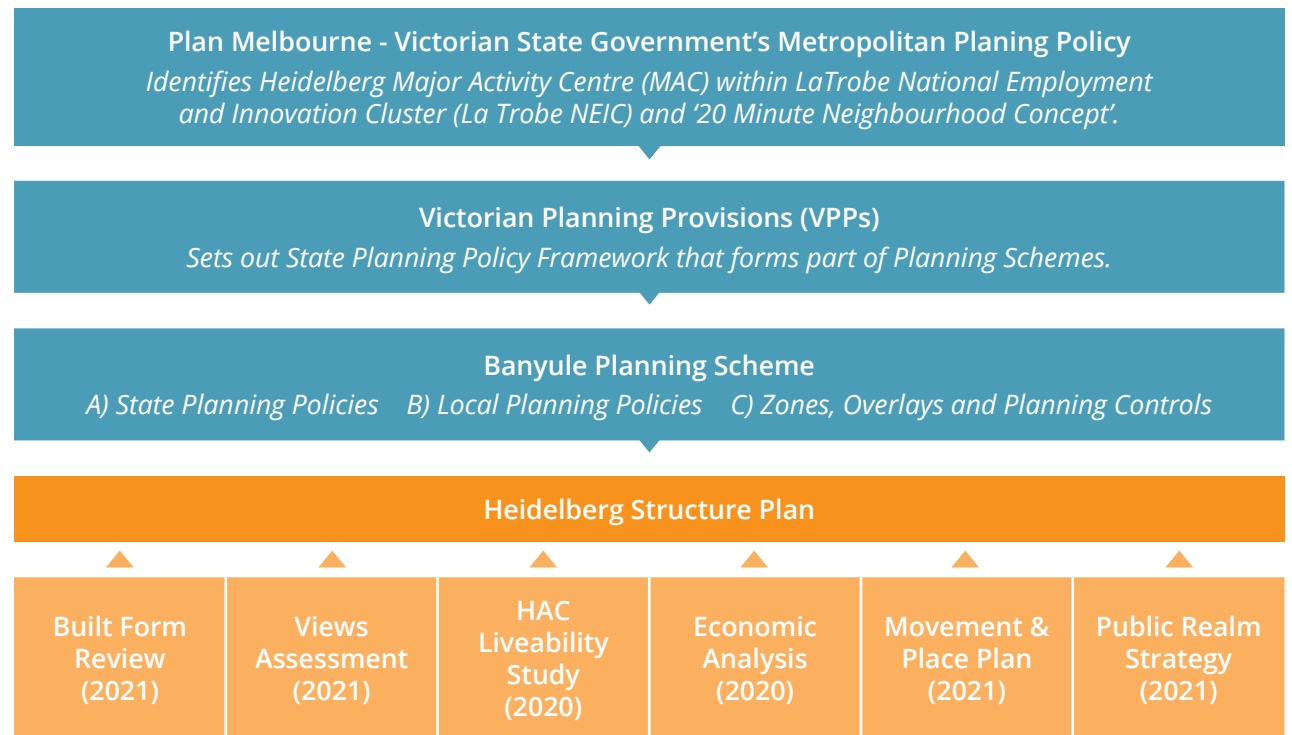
Plan Melbourne - Victorian State Government's Metropolitan Planing Policy
Identifies Heidelberg Major Activity Centre (MAC) within LaTrobe National Employment and Innovation Cluster (La Trobe NEIC) and '20 Minute Neighbourhood Concept'.

Victorian Planning Provisions (VPPs)
Sets out State Planning Policy Framework that forms part of Planning Schemes.

Banyule Planning Scheme
A) State Planning Policies B) Local Planning Policies C) Zones, Overlays and Planning Controls

Heidelberg Structure Plan

Built Form Review (2021)

Views Assessment (2021)

HAC Liveability Study (2020)

Economic Analysis (2020)

Movement & Place Plan (2021)

Public Realm Strategy (2021)